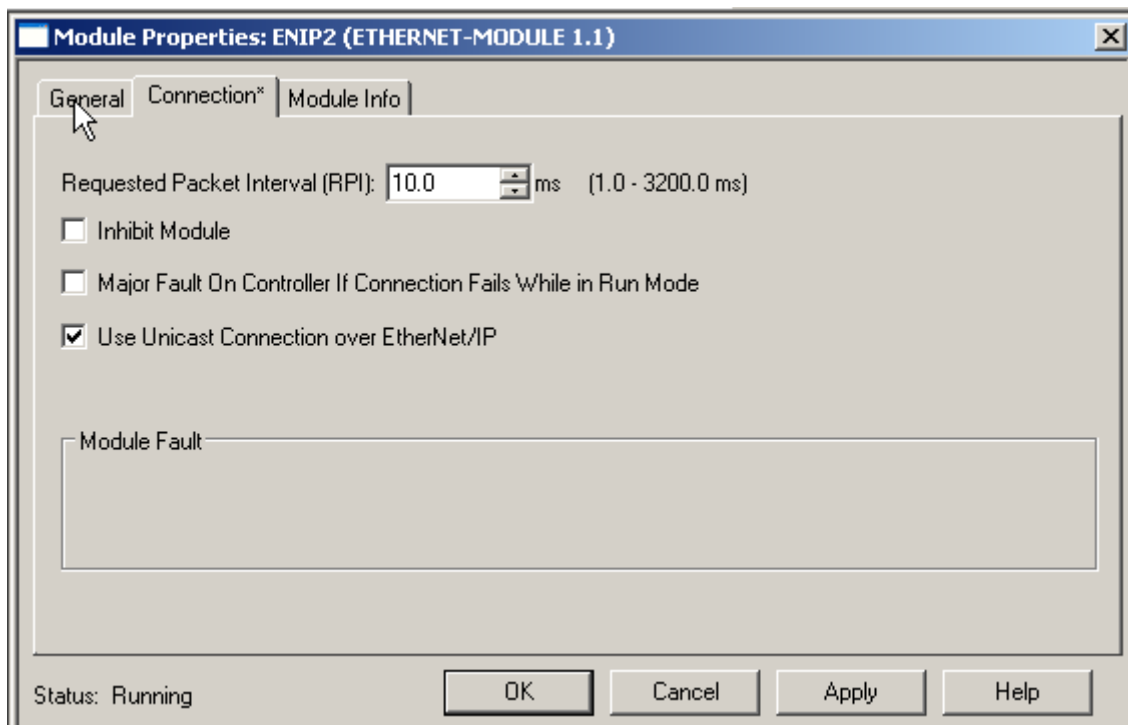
Module Properties: ENIP2 (ETHERNET-MODULE 1.1)

General | Connection* | Module Info

Requested Packet Interval (RPI): 10.0 ms (1.0 - 3200.0 ms)

☐ Inhibit Module

☐ Major Fault On Controller If Connection Fails While in Run Mode

☑ Use Unicast Connection over EtherNet/IP

Module Fault

Status: Running

OK | Cancel | Apply | Help